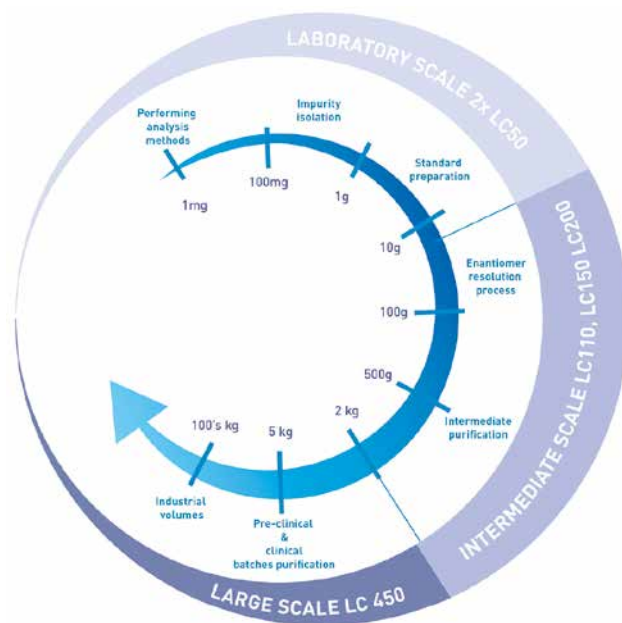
LABORATORY SCALE 2x LC50

INTERMEDIATE SCALE LC110, LC150 LC200

LARGE SCALE LC 450

Performing analysis methods

Impurity isolation

Standard preparation

1mg

100mg

1g

10g

Enantiomer resolution process

100g

500g

Intermediate purification

2 kg

5 kg

100's kg

Industrial volumes

Pre-clinical & clinical batches purification